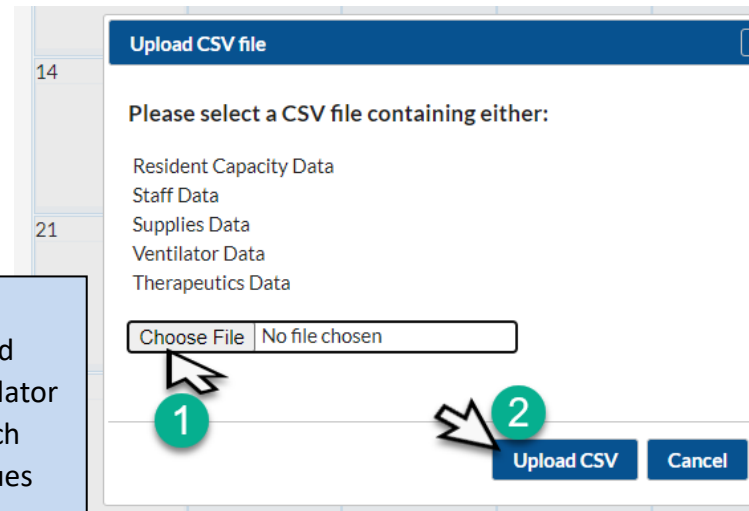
14

21

Upload CSV file

Please select a CSV file containing either:

Resident Capacity Data
Staff Data
Supplies Data
Ventilator Data
Therapeutics Data

Choose File No file chosen

1

2

Upload CSV Cancel

d
lator
ch
ues